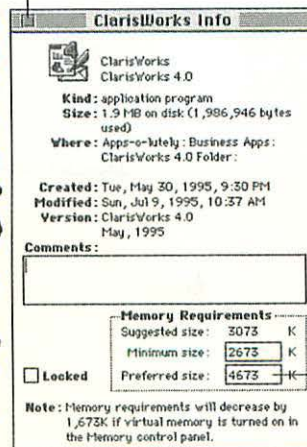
ClarisWorks Info

ClarisWorks
ClarisWorks 4.0

Kind: application program
Size: 1.9 MB on disk (1,986,946 bytes used)
Where: Apps-o-lutely : Business Apps : ClarisWorks 4.0 Folder :

Created: Tue, May 30, 1995, 9:30 PM
Modified: Sun, Jul 9, 1995, 10:37 AM
Version: ClarisWorks 4.0
May, 1995

Comments:

Memory Requirements
Suggested size: 3073 K
Minimum size: 2673 K
Preferred size: 4673 K

Locked

Note: Memory requirements will decrease by 1,673K if virtual memory is turned on in the Memory control panel.